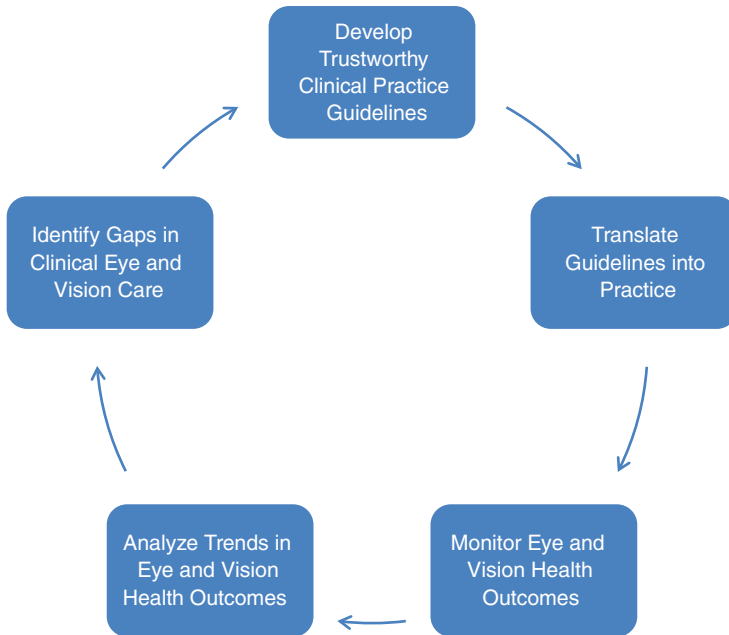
Develop Trustworthy Clinical Practice Guidelines

Translate Guidelines into Practice

Monitor Eye and Vision Health Outcomes

Analyze Trends in Eye and Vision Health Outcomes

Identify Gaps in Clinical Eye and Vision Care